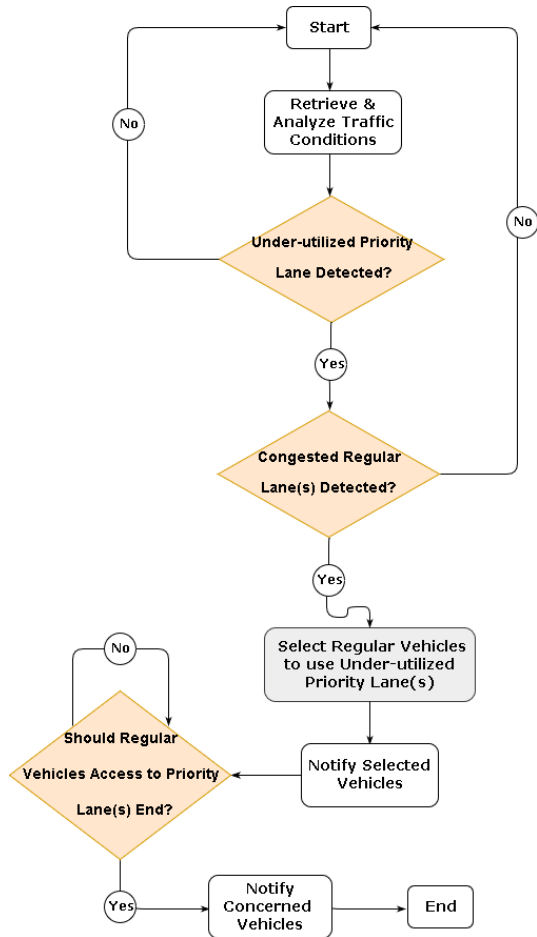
Start

No

Retrieve & Analyze Traffic Conditions

No

Under-utilized Priority Lane Detected?

Yes

Congested Regular Lane(s) Detected?

Yes

Select Regular Vehicles to use Under-utilized Priority Lane(s)

No

Should Regular Vehicles Access to Priority Lane(s) End?

Notify Selected Vehicles

Yes

Notify Concerned Vehicles

End